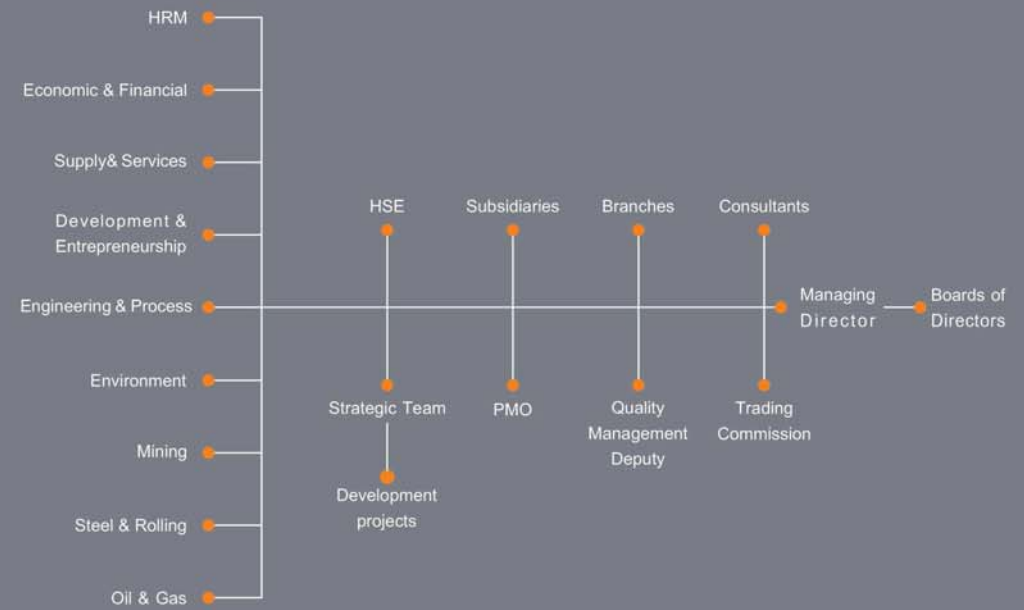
HRM

Economic & Financial

Supply& Services

Development & Entrepreneurship

Engineering & Process

Environment

Mining

Steel & Rolling

Oil & Gas

HSE

Subsidiaries

Branches

Consultants

Managing Director

Boards of Directors

Strategic Team

PMO

Quality Management Deputy

Trading Commission

Development projects